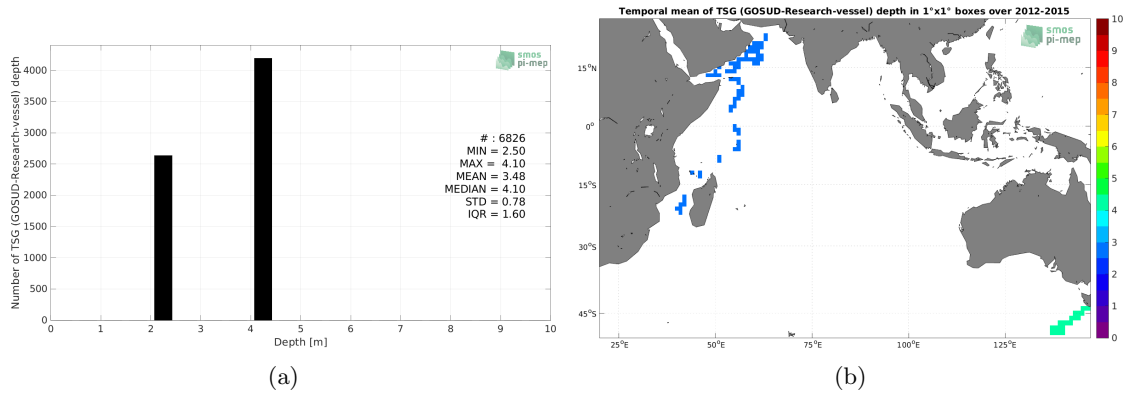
smos
pi-mep

# : 6826
MIN = 2.50
MAX = 4.10
MEAN = 3.48
MEDIAN = 4.10
STD = 0.78
IQR = 1.60

Number of TSG (GOSUD-Research-vessel) depth

0
500
1000
1500
2000
2500
3000
3500
4000

0 1 2 3 4 5 6 7 8 9 10
Depth [m]

(a)

Temporal mean of TSG (GOSUD-Research-vessel) depth in 1°x1° boxes over 2012-2015

smos
pi-mep

15°N
0°
15°S
30°S
45°S

25°E 50°E 75°E 100°E 125°E

10
9
8
7
6
5
4
3
2
1
0

(b)